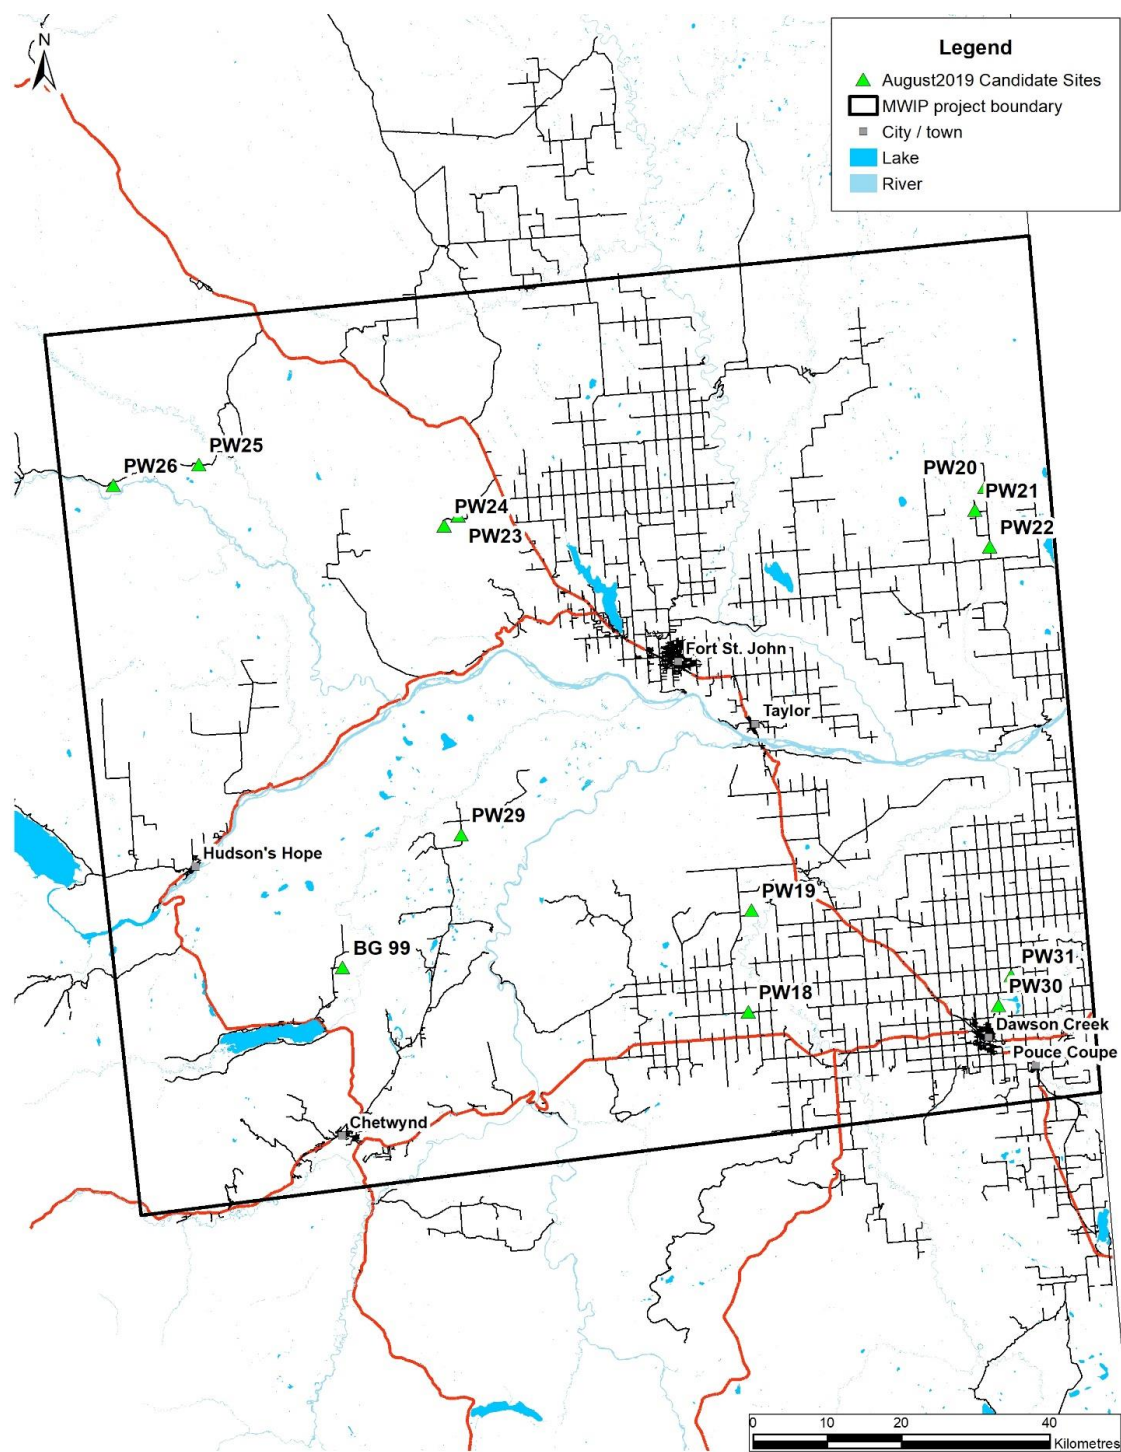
N

Legend
August2019 Candidate Sites
MWIP project boundary
City / town
Lake
River

PW25
PW26
PW24
PW23
PW20
PW21
PW22
Fort St. John
Taylor
PW29
Hudson's Hope
PW19
BG 99
PW31
PW30
PW18
Dawson Creek
Pouce Coupe
Chetwynd

0 10 20 40
Kilometres